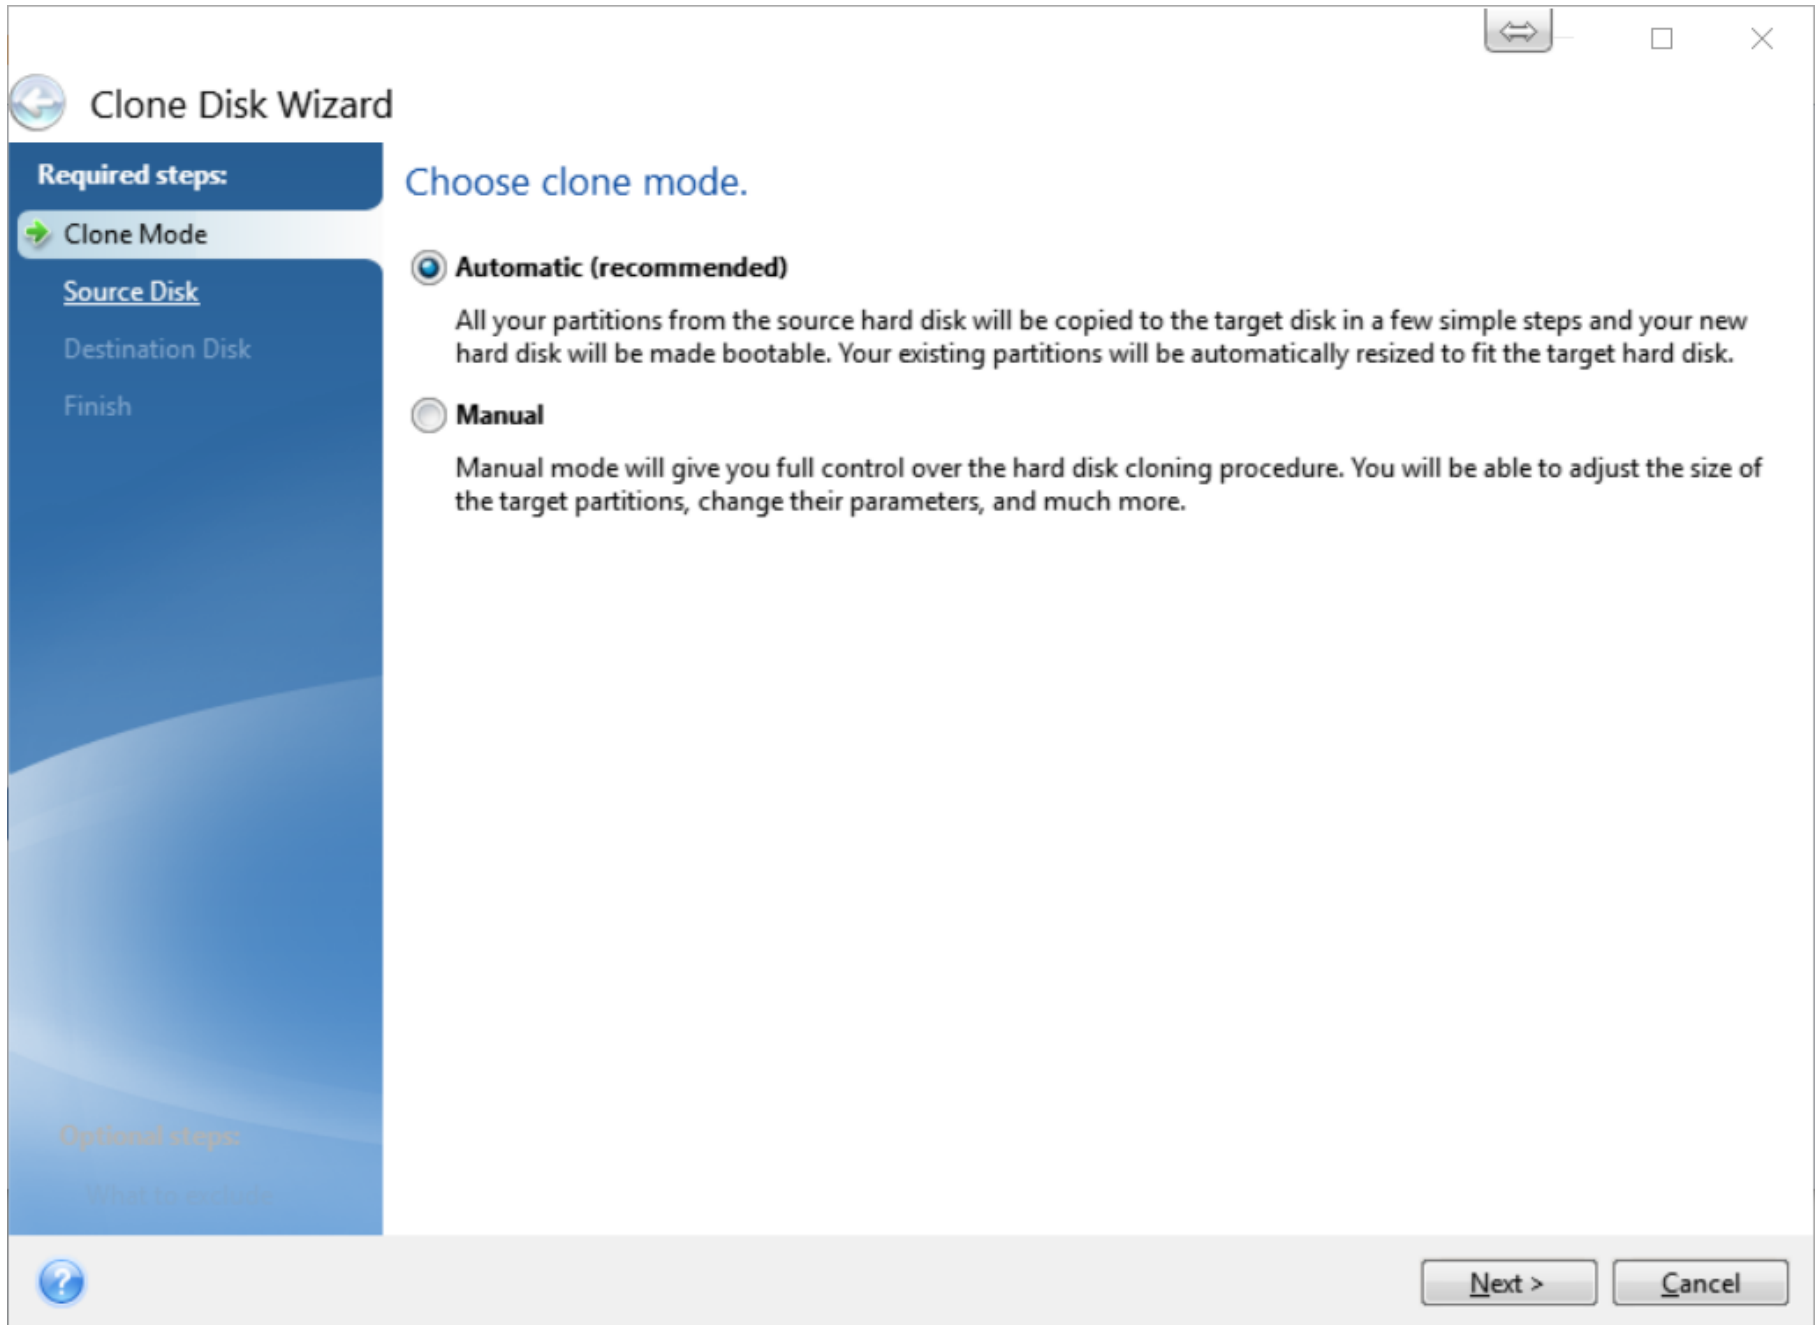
Clone Disk Wizard

Required steps:

Clone Mode

Source Disk

Destination Disk

Finish

Optional steps:

What to exclude

Choose clone mode.

Automatic (recommended)

All your partitions from the source hard disk will be copied to the target disk in a few simple steps and your new hard disk will be made bootable. Your existing partitions will be automatically resized to fit the target hard disk.

Manual

Manual mode will give you full control over the hard disk cloning procedure. You will be able to adjust the size of the target partitions, change their parameters, and much more.

Next >

Cancel